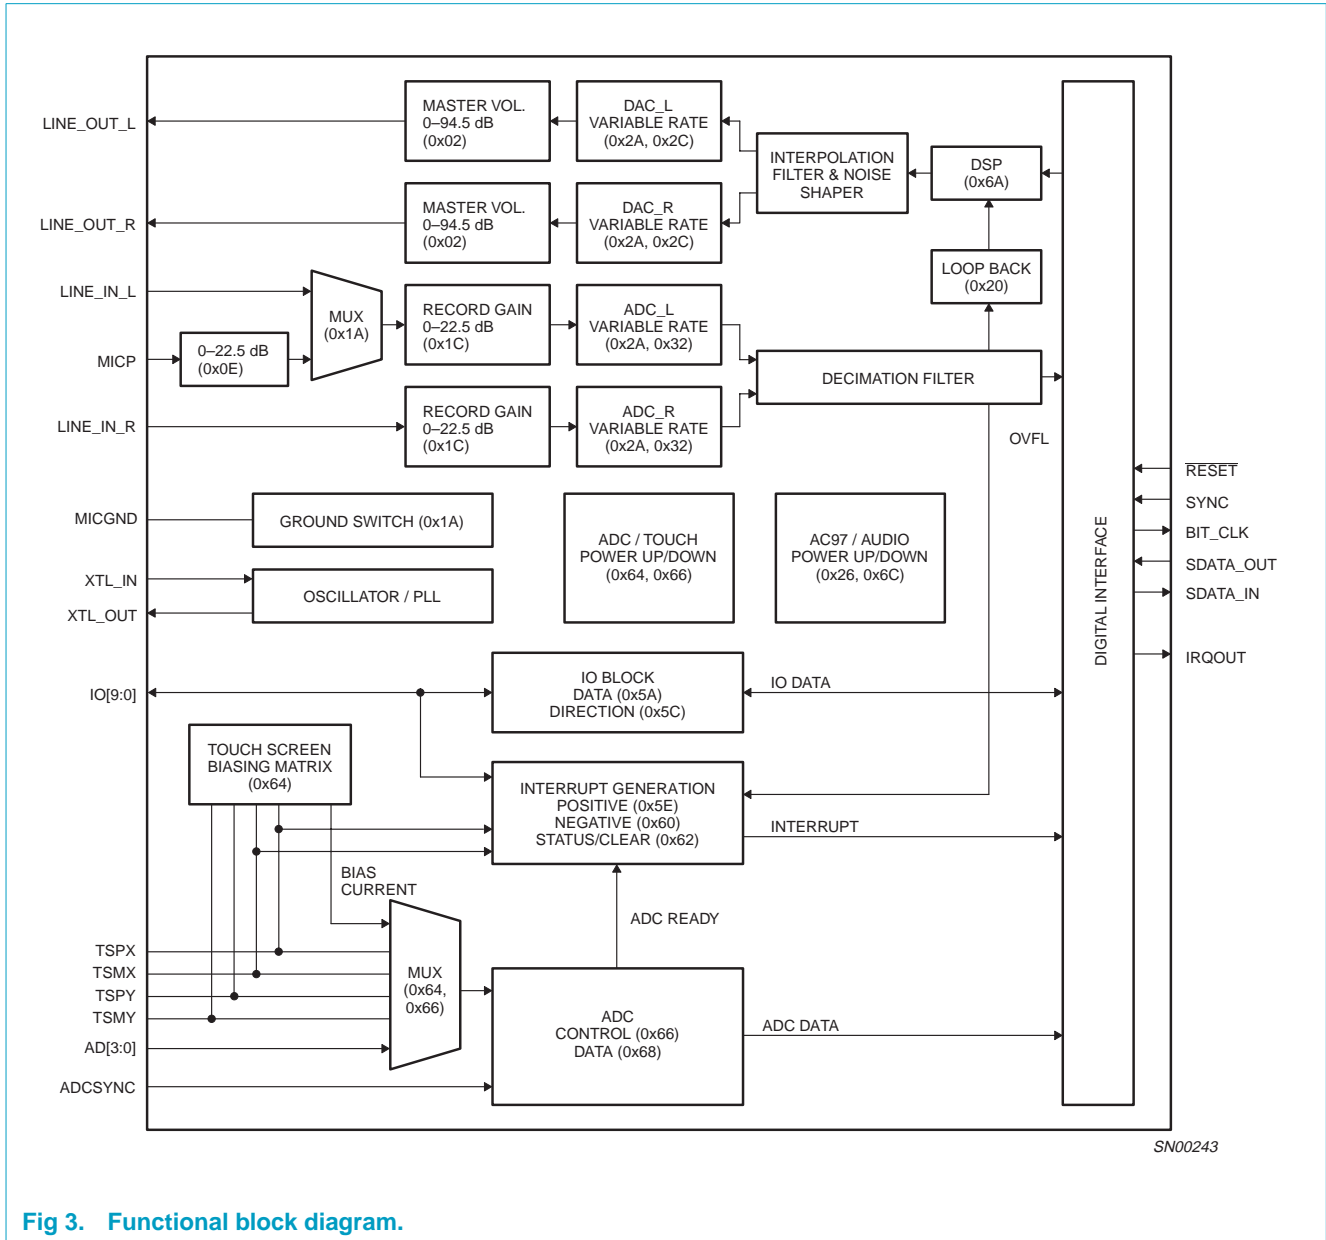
LINE_OUT_L
MASTER VOL.
0–94.5 dB
(0x02)
DAC_L
VARIABLE RATE
(0x2A, 0x2C)
INTERPOLATION
FILTER & NOISE
SHAPER
DSP
(0x6A)
LINE_OUT_R
MASTER VOL.
0–94.5 dB
(0x02)
DAC_R
VARIABLE RATE
(0x2A, 0x2C)
LOOP BACK
(0x20)
LINE_IN_L
MUX
(0x1A)
RECORD GAIN
0–22.5 dB
(0x1C)
ADC_L
VARIABLE RATE
(0x2A, 0x32)
MICP
0–22.5 dB
(0x0E)
DECIMATION FILTER
LINE_IN_R
RECORD GAIN
0–22.5 dB
(0x1C)
ADC_R
VARIABLE RATE
(0x2A, 0x32)
OVFL
RESET
SYNC
BIT_CLK
SDATA_OUT
SDATA_IN
IRQOUT
DIGITAL INTERFACE
MICGND
GROUND SWITCH (0x1A)
ADC / TOUCH
POWER UP/DOWN
(0x64, 0x66)
AC97 / AUDIO
POWER UP/DOWN
(0x26, 0x6C)
XTL_IN
XTL_OUT
OSCILLATOR / PLL
IO[9:0]
IO BLOCK
DATA (0x5A)
DIRECTION (0x5C)
IO DATA
TOUCH SCREEN
BIASING MATRIX
(0x64)
INTERRUPT GENERATION
POSITIVE (0x5E)
NEGATIVE (0x60)
STATUS/CLEAR (0x62)
INTERRUPT
BIAS
CURRENT
ADC READY
TSPX
TSMX
TSPY
TSMY
AD[3:0]
ADCSYNC
MUX
(0x64,
0x66)
ADC
CONTROL (0x66)
DATA (0x68)
ADC DATA
SN00243

Fig 3. Functional block diagram.